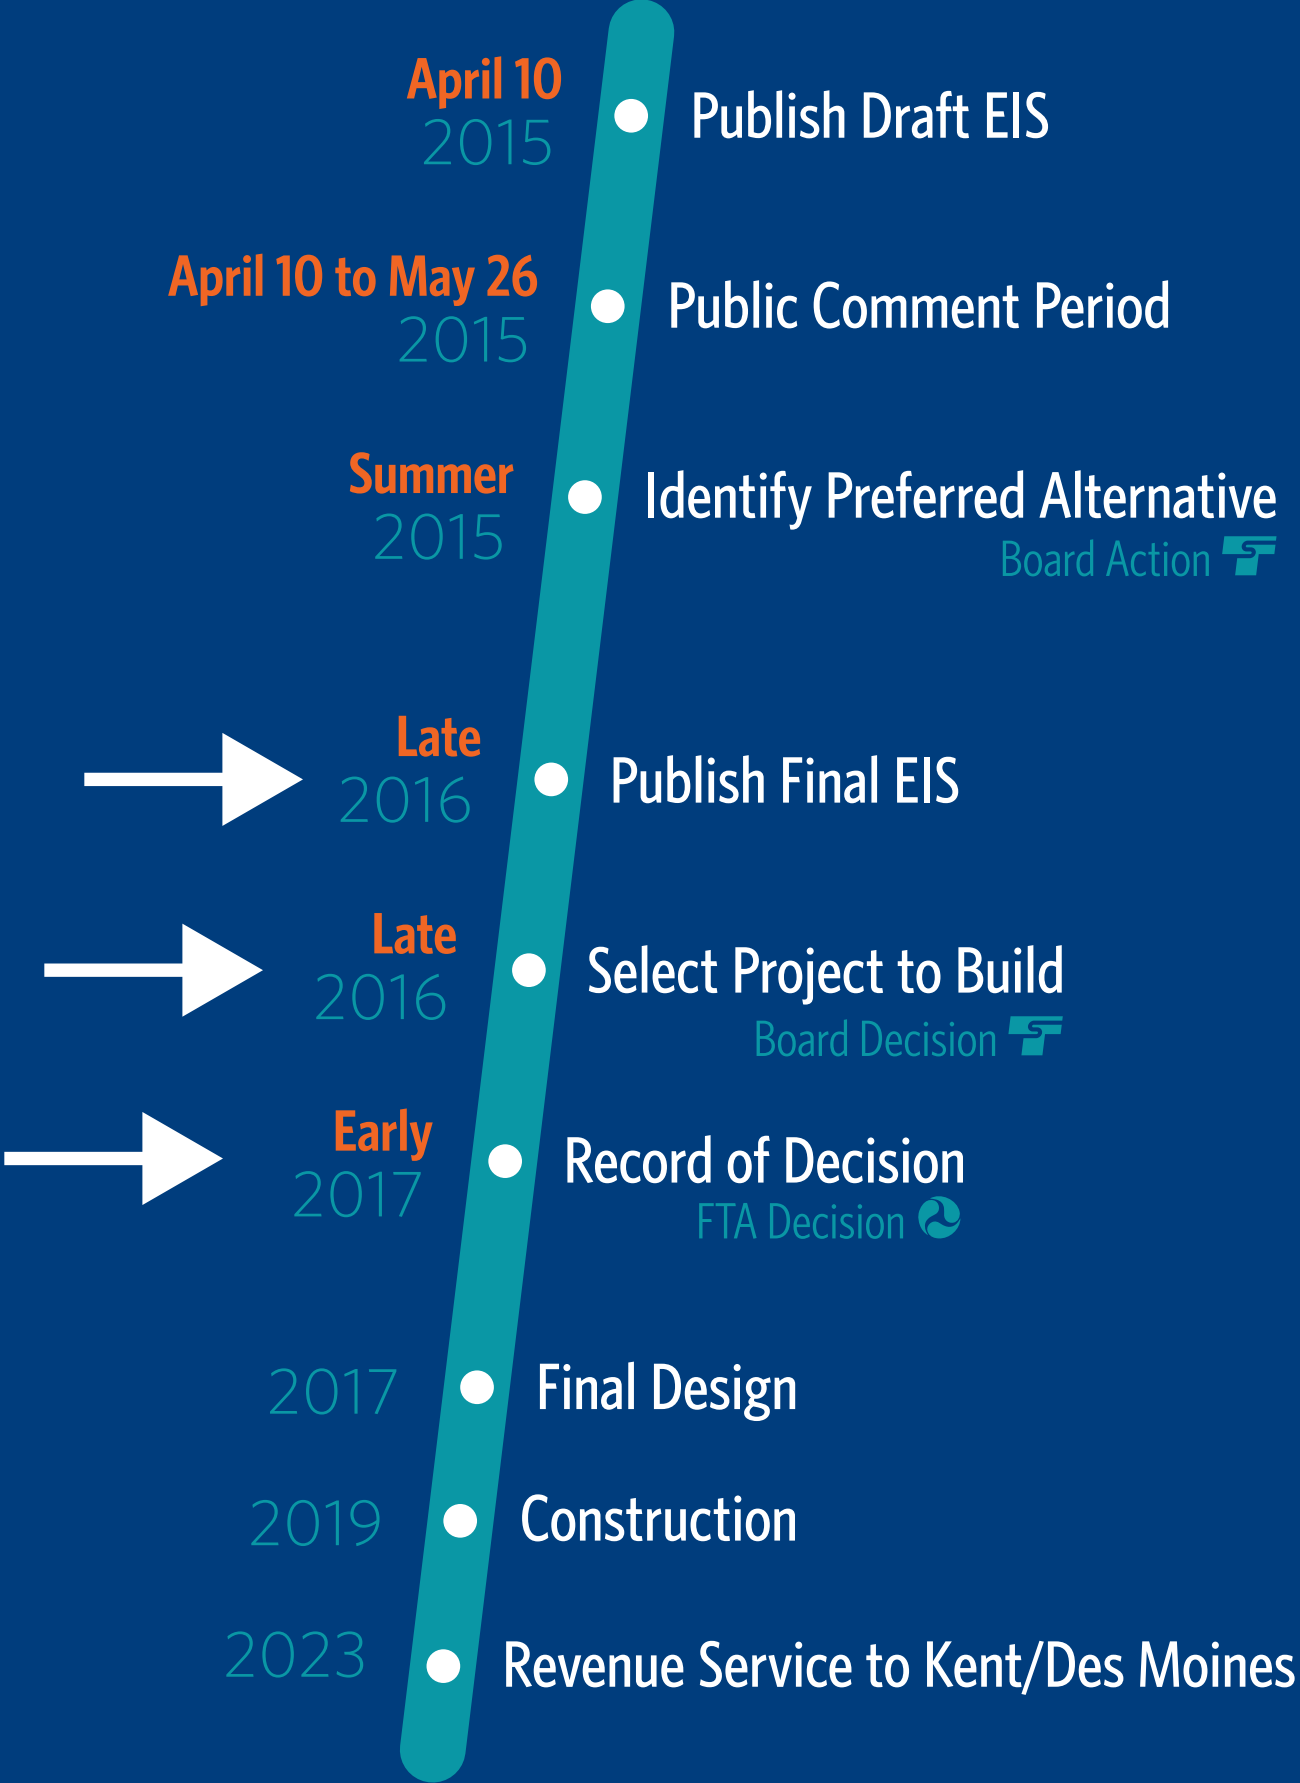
April 10
2015
Publish Draft EIS

April 10 to May 26
2015
Public Comment Period

Summer
2015
Identify Preferred Alternative
Board Action

Late
2016
Publish Final EIS

Late
2016
Select Project to Build
Board Decision

Early
2017
Record of Decision
FTA Decision

2017
Final Design

2019
Construction

2023
Revenue Service to Kent/Des Moines